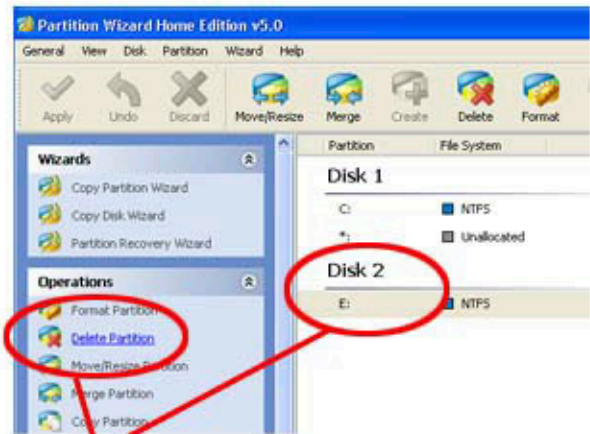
Partition Wizard Home Edition v5.0

General View Disk Partition Wizard Help

Apply Undo Discard Move/Resize Merge Create Delete Format

Wizards

Copy Partition Wizard

Copy Disk Wizard

Partition Recovery Wizard

Operations

Format Partition

Delete Partition

Move/Resize Partition

Merge Partition

Copy Partition

| Partition | File System |
|---|---|
| Disk 1 | |
| C: | NTFS |
| *: | Unallocated |
| Disk 2 | |
| E: | NTFS |